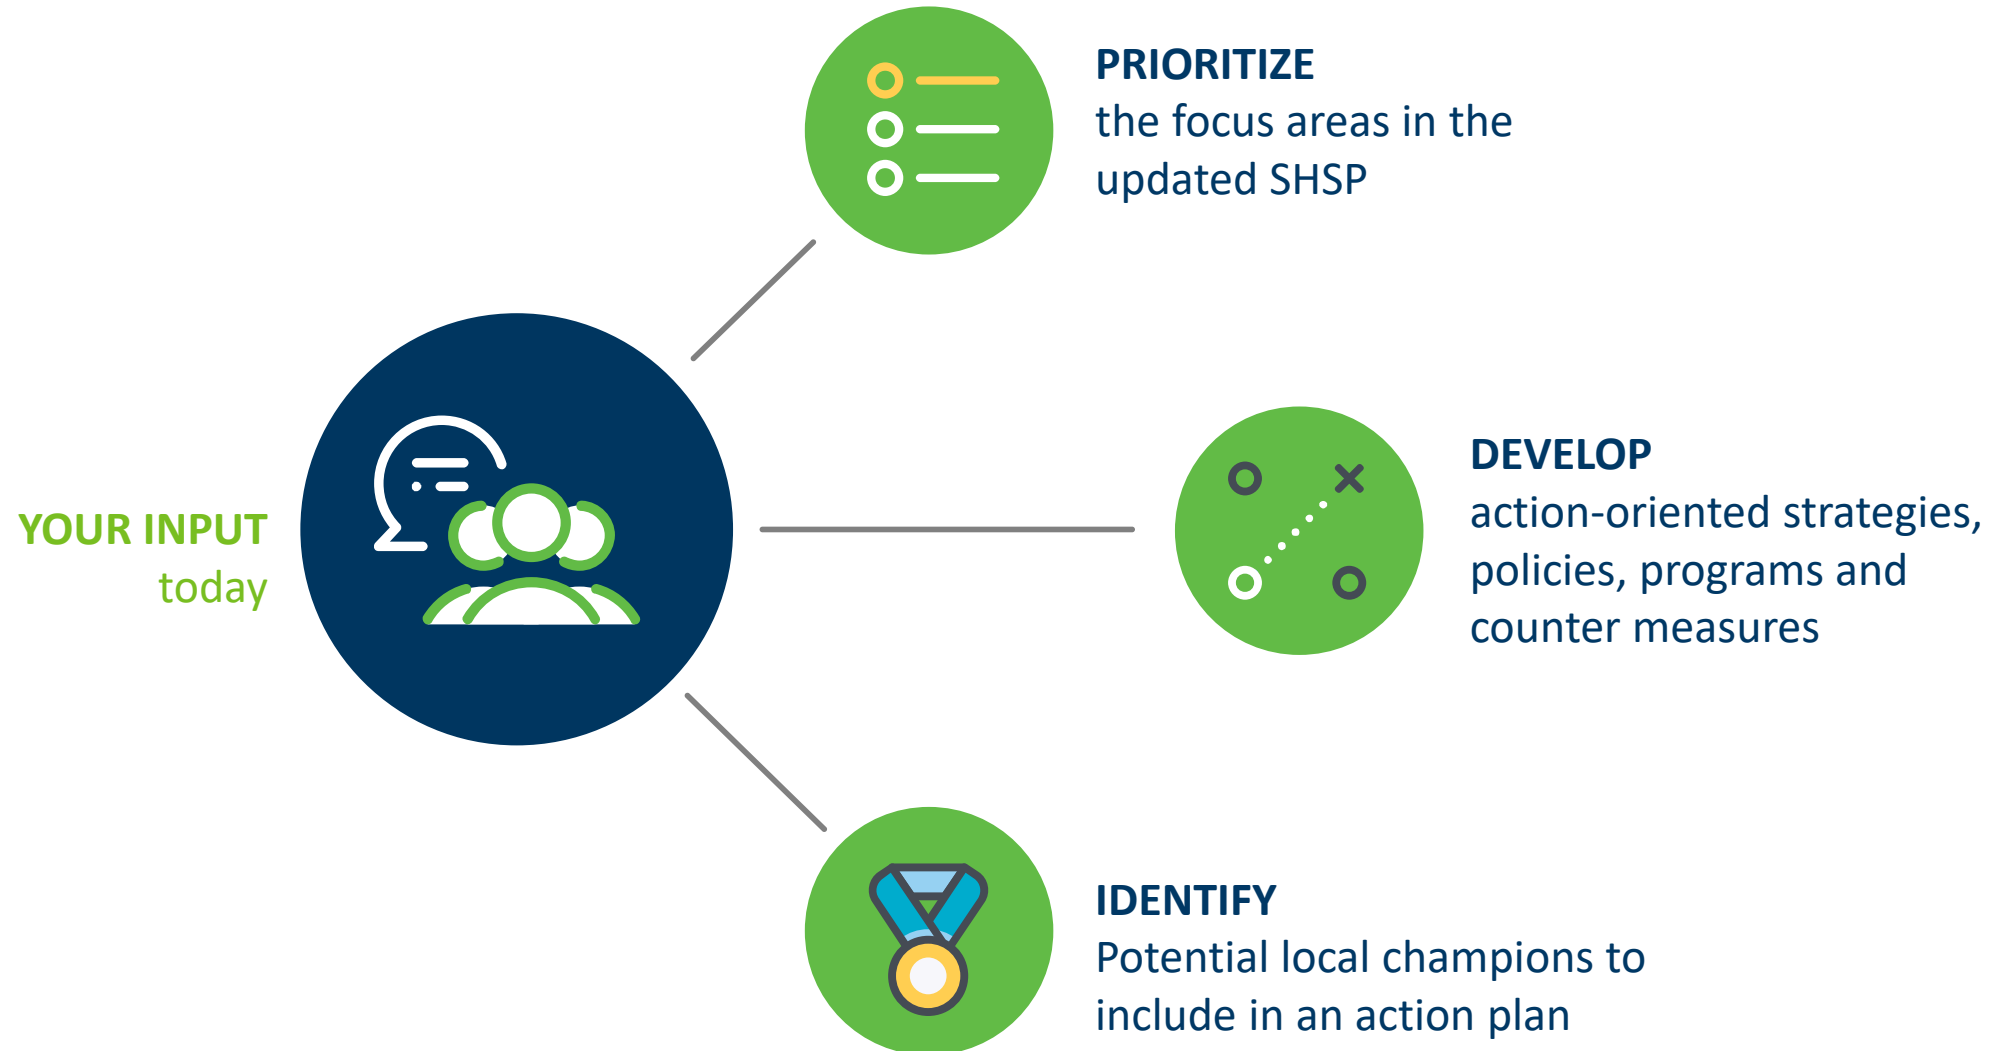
YOUR INPUT
today

PRIORITIZE
the focus areas in the updated SHSP

DEVELOP
action-oriented strategies, policies, programs and counter measures

IDENTIFY
Potential local champions to include in an action plan